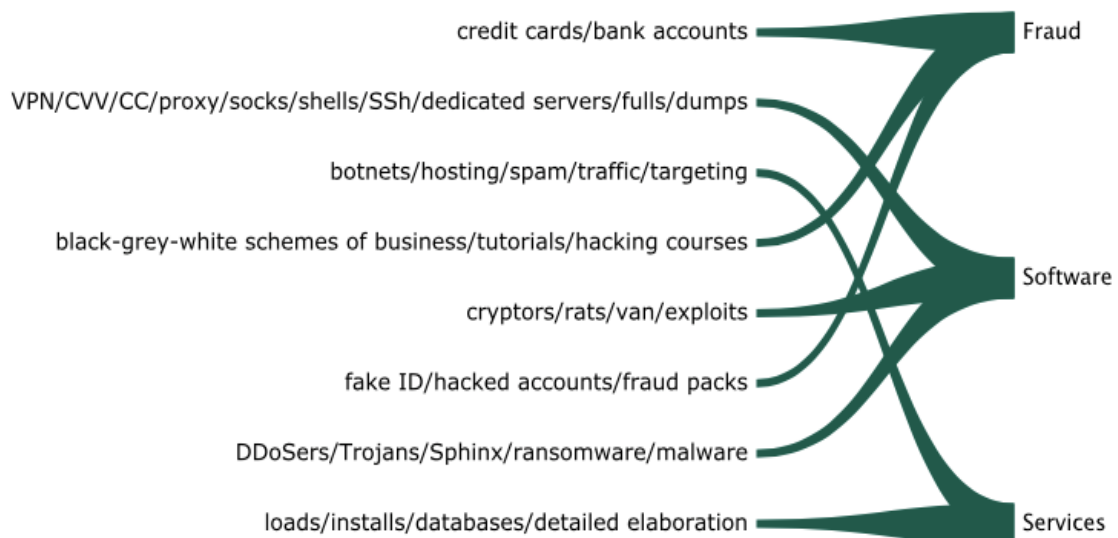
credit cards/bank accounts

VPN/CVV/CC/proxy/socks/shells/SSh/dedicated servers/fulls/dumps

botnets/hosting/spam/traffic/targeting

black-grey-white schemes of business/tutorials/hacking courses

cryptors/rats/van/exploits

fake ID/hacked accounts/fraud packs

DDoSers/Trojans/Sphinx/ransomware/malware

loads/installs/databases/detailed elaboration

Fraud

Software

Services